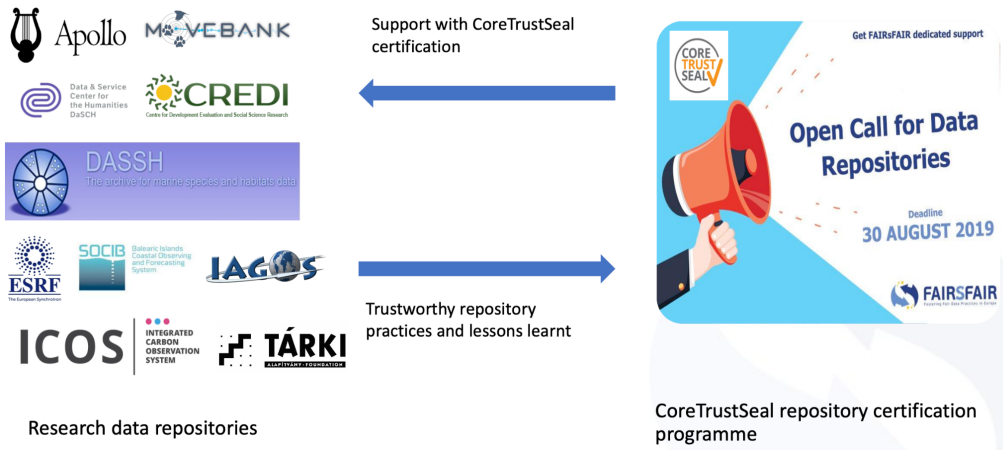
Apollo
MOVEBANK

Data & Service Center for the Humanities DaSCH
CREDI
Centre for Development Evaluation and Social Science Research

DASSH
The archive for marine species and habitats data

ESRF
The European Synchrotron
SOCIB
Balearic Islands Coastal Observing and Forecasting System
IAGOS

ICOS
INTEGRATED CARBON OBSERVATION SYSTEM
TÁRKI
ALAPÍTVÁNY · FOUNDATION

Research data repositories

Support with CoreTrustSeal certification

Trustworthy repository practices and lessons learnt

CORE TRUST SEAL
Get FAIRsFAIR dedicated support
Open Call for Data Repositories
Deadline
30 AUGUST 2019
FAIRsFAIR
Fostering Fair Data Practices in Europe

CoreTrustSeal repository certification programme